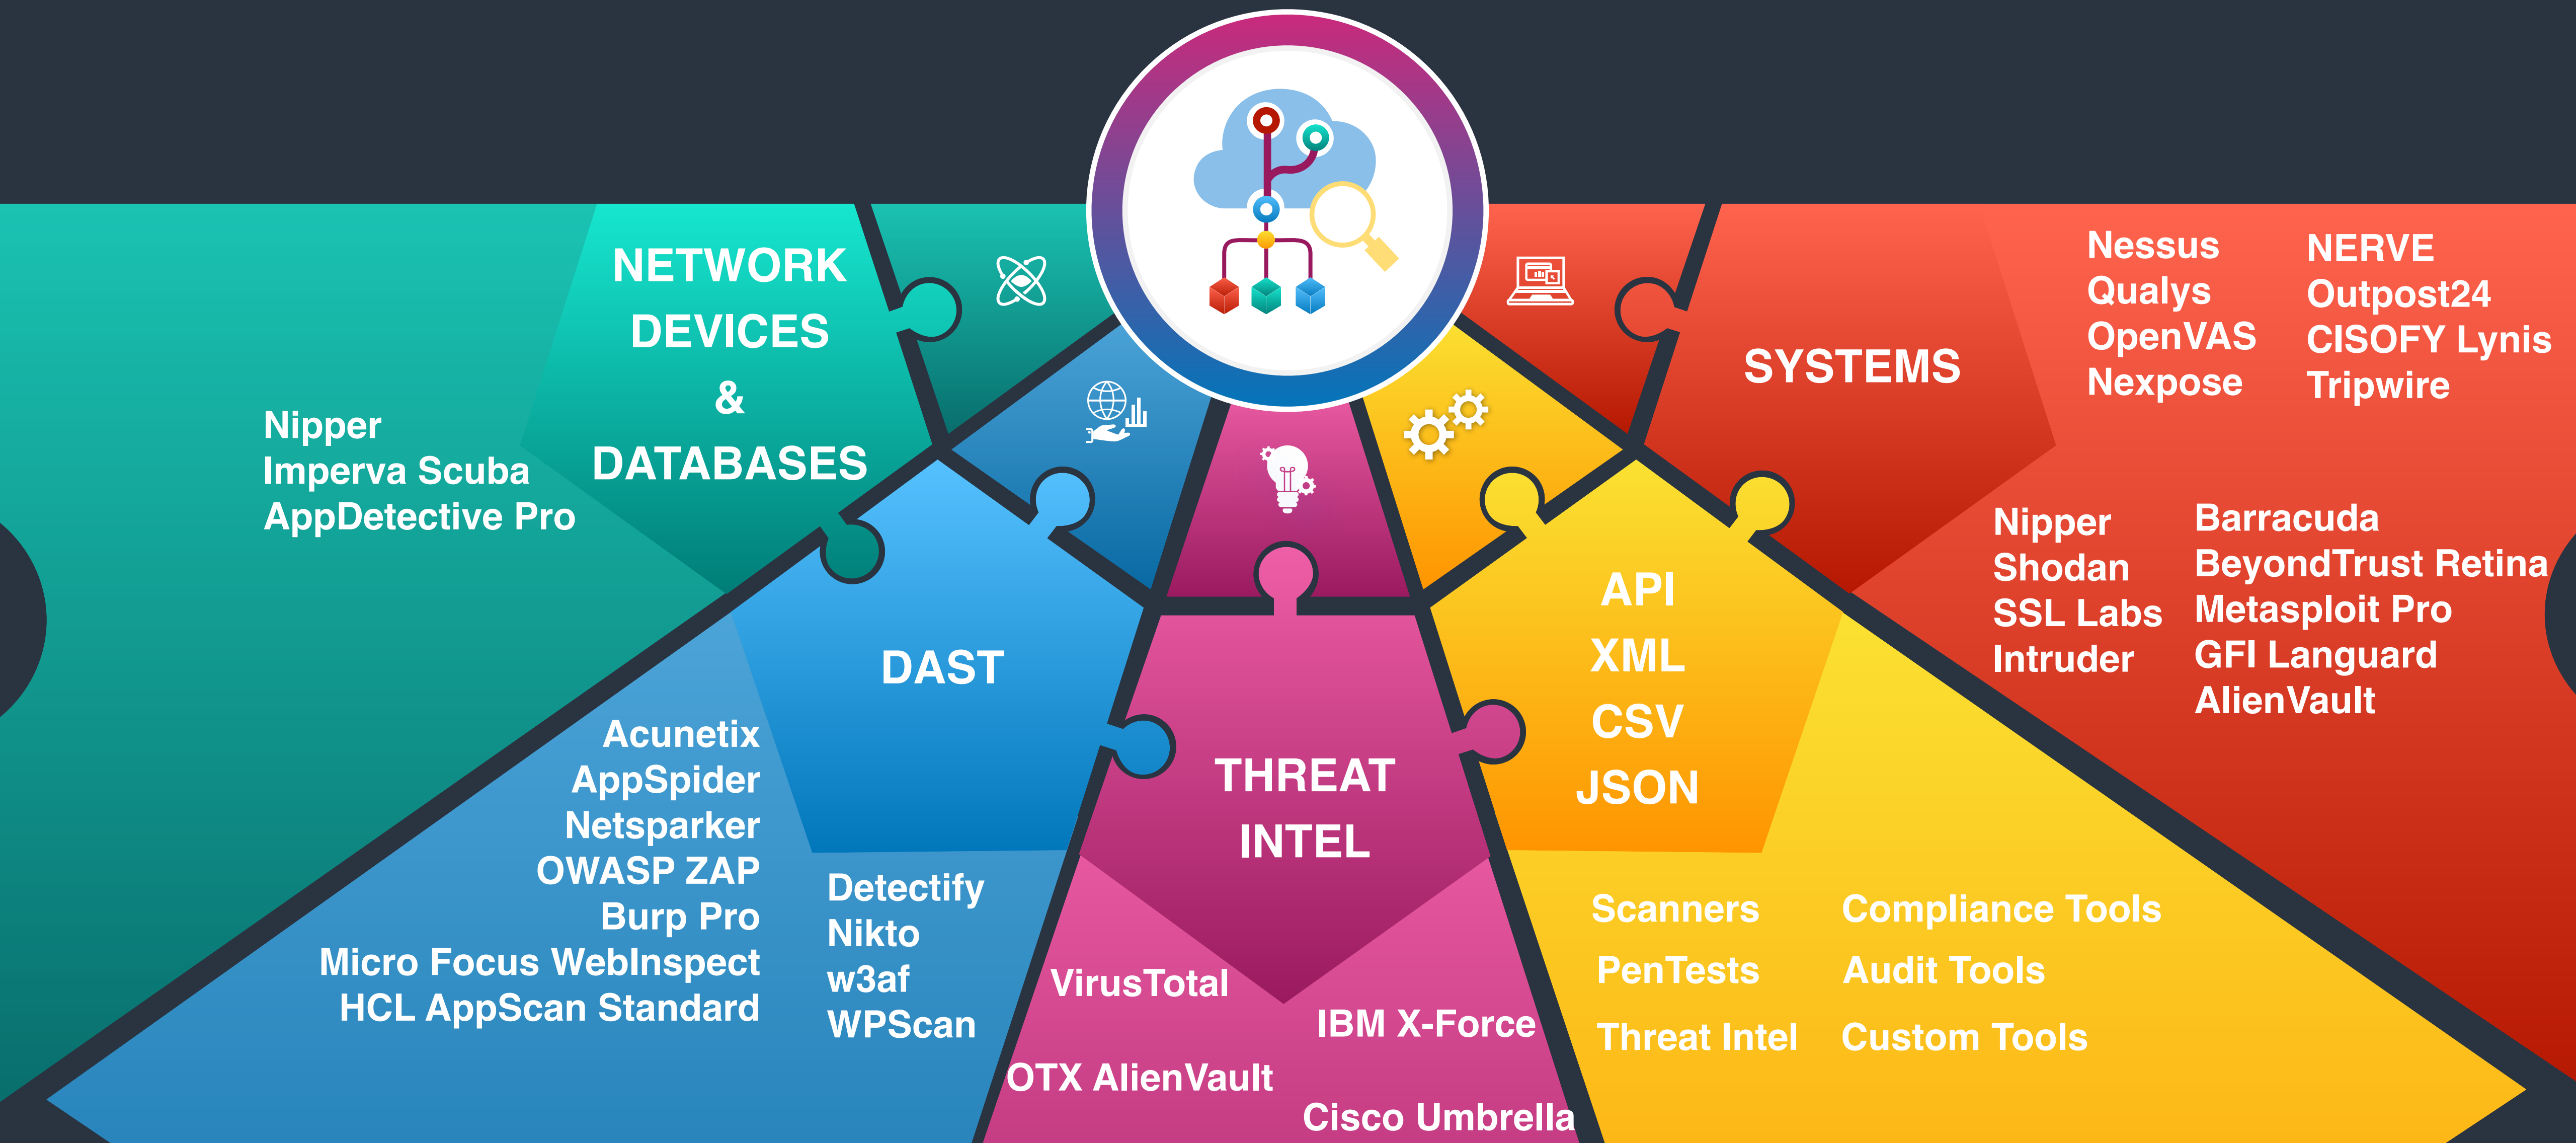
NETWORK DEVICES & DATABASES

Nipper
Imperva Scuba
AppDetective Pro

SYSTEMS

Nessus
Qualys
OpenVAS
Nexpose

NERVE
Outpost24
CISOFY Lynis
Tripwire

Nipper
Shodan
SSL Labs
Intruder

Barracuda
BeyondTrust Retina
Metasploit Pro
GFI Languard
AlienVault

DAST

Acunetix
AppSpider
Netsparker
OWASP ZAP
Burp Pro
Micro Focus WebInspect
HCL AppScan Standard

Detectify
Nikto
w3af
WPScan

THREAT INTEL

VirusTotal
IBM X-Force
OTX AlienVault
Cisco Umbrella

API
XML
CSV
JSON

Scanners
PenTests
Threat Intel

Compliance Tools
Audit Tools
Custom Tools